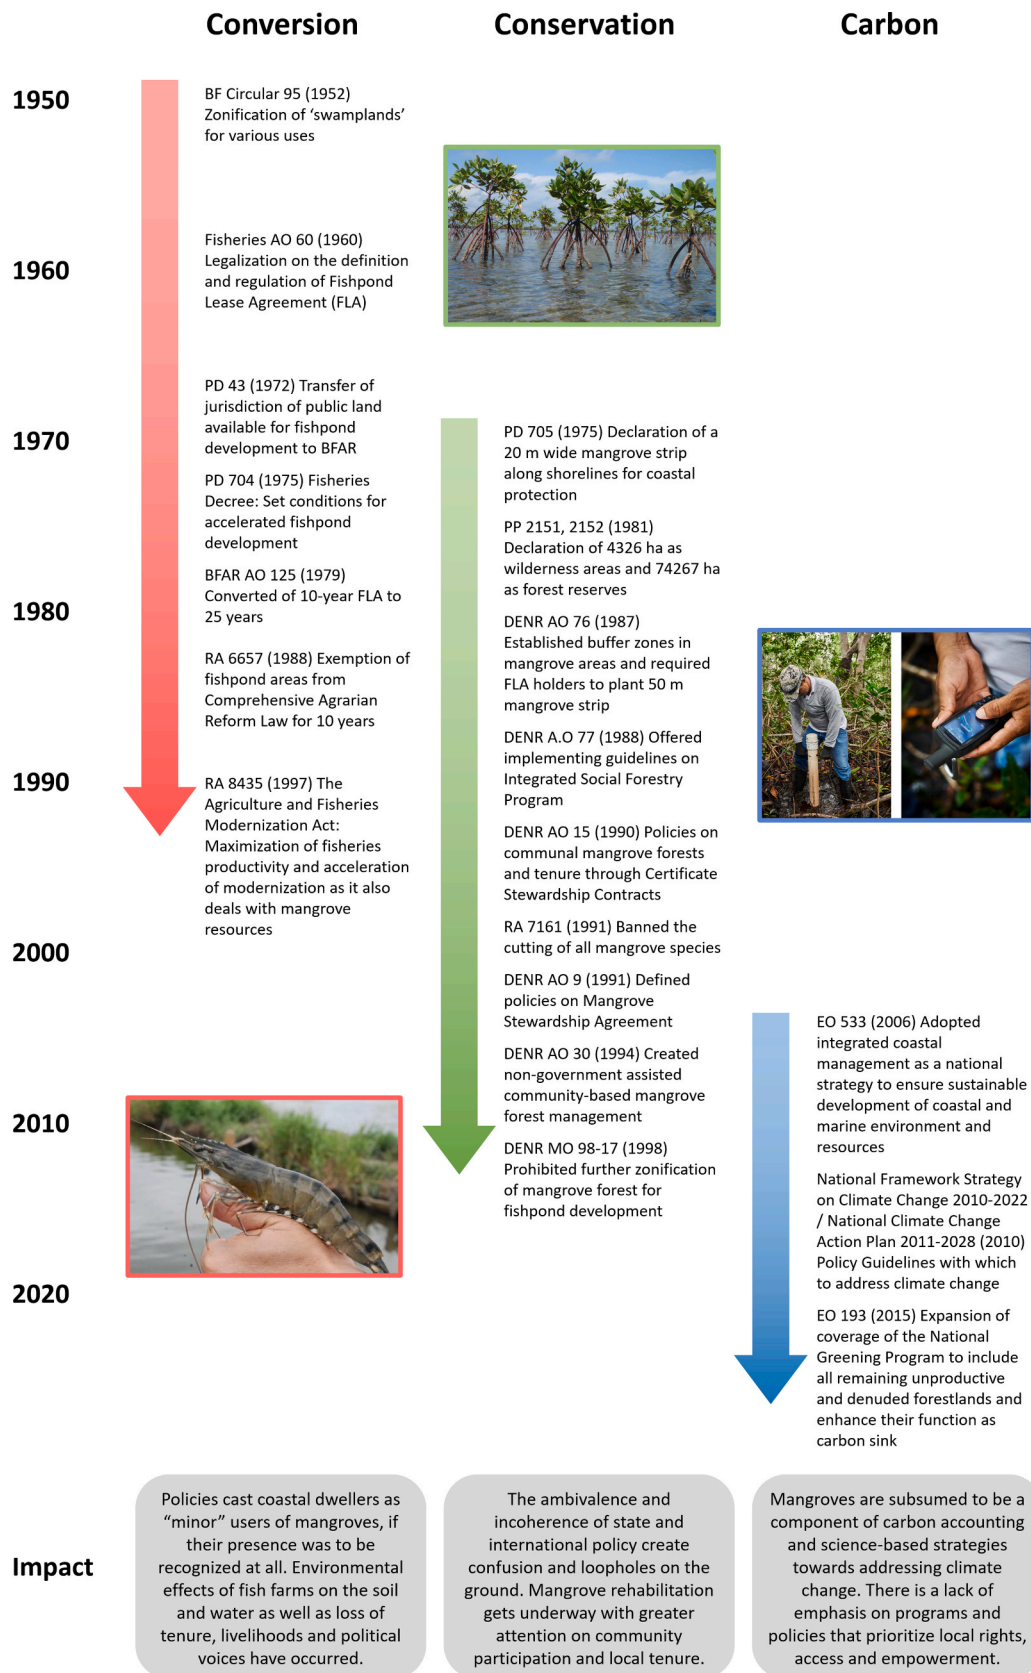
Conversion

Conservation

Carbon

1950

1960

1970

1980

1990

2000

2010

2020

BF Circular 95 (1952) Zonification of 'swamplands' for various uses

Fisheries AO 60 (1960) Legalization on the definition and regulation of Fishpond Lease Agreement (FLA)

PD 43 (1972) Transfer of jurisdiction of public land available for fishpond development to BFAR

PD 704 (1975) Fisheries Decree: Set conditions for accelerated fishpond development

BFAR AO 125 (1979) Converted of 10-year FLA to 25 years

RA 6657 (1988) Exemption of fishpond areas from Comprehensive Agrarian Reform Law for 10 years

RA 8435 (1997) The Agriculture and Fisheries Modernization Act: Maximization of fisheries productivity and acceleration of modernization as it also deals with mangrove resources

PD 705 (1975) Declaration of a 20 m wide mangrove strip along shorelines for coastal protection

PP 2151, 2152 (1981) Declaration of 4326 ha as wilderness areas and 74267 ha as forest reserves

DENR AO 76 (1987) Established buffer zones in mangrove areas and required FLA holders to plant 50 m mangrove strip

DENR A.O 77 (1988) Offered implementing guidelines on Integrated Social Forestry Program

DENR AO 15 (1990) Policies on communal mangrove forests and tenure through Certificate Stewardship Contracts

RA 7161 (1991) Banned the cutting of all mangrove species

DENR AO 9 (1991) Defined policies on Mangrove Stewardship Agreement

DENR AO 30 (1994) Created non-government assisted community-based mangrove forest management

DENR MO 98-17 (1998) Prohibited further zonification of mangrove forest for fishpond development

EO 533 (2006) Adopted integrated coastal management as a national strategy to ensure sustainable development of coastal and marine environment and resources

National Framework Strategy on Climate Change 2010-2022 / National Climate Change Action Plan 2011-2028 (2010) Policy Guidelines with which to address climate change

EO 193 (2015) Expansion of coverage of the National Greening Program to include all remaining unproductive and denuded forestlands and enhance their function as carbon sink

Impact

Policies cast coastal dwellers as "minor" users of mangroves, if their presence was to be recognized at all. Environmental effects of fish farms on the soil and water as well as loss of tenure, livelihoods and political voices have occurred.

The ambivalence and incoherence of state and international policy create confusion and loopholes on the ground. Mangrove rehabilitation gets underway with greater attention on community participation and local tenure.

Mangroves are subsumed to be a component of carbon accounting and science-based strategies towards addressing climate change. There is a lack of emphasis on programs and policies that prioritize local rights, access and empowerment.